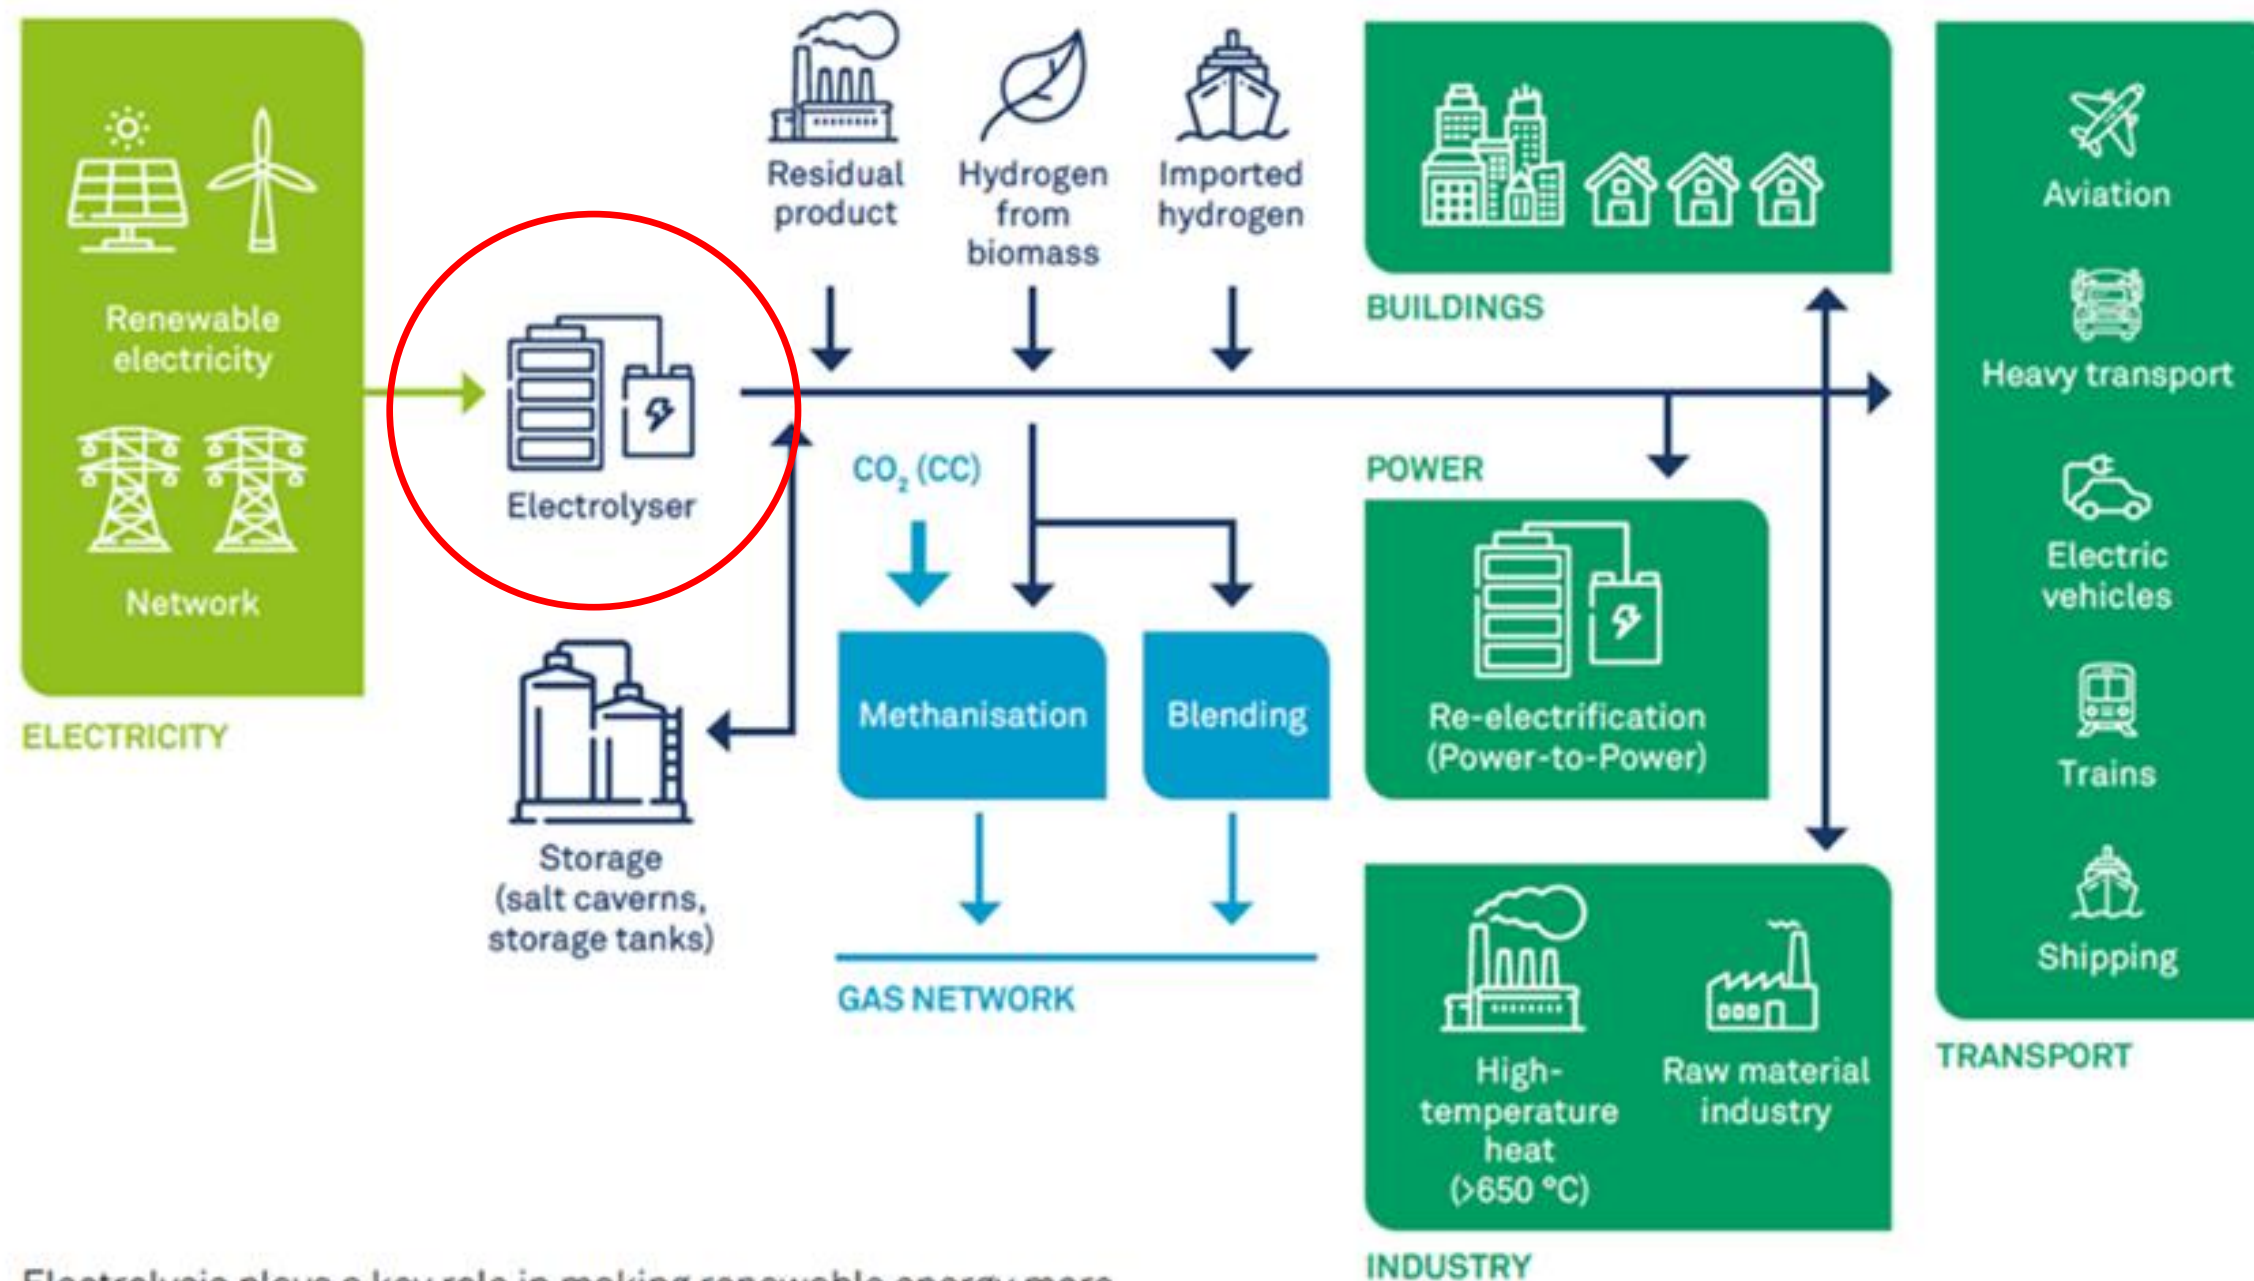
Renewable electricity

Network

ELECTRICITY

Electrolyser

Residual product

Hydrogen from biomass

Imported hydrogen

$CO_2$ (CC)

Storage (salt caverns, storage tanks)

Methanisation

Blending

GAS NETWORK

BUILDINGS

POWER

Re-electrification (Power-to-Power)

High-temperature heat (>650 °C)

Raw material industry

INDUSTRY

Aviation

Heavy transport

Electric vehicles

Trains

Shipping

TRANSPORT

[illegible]